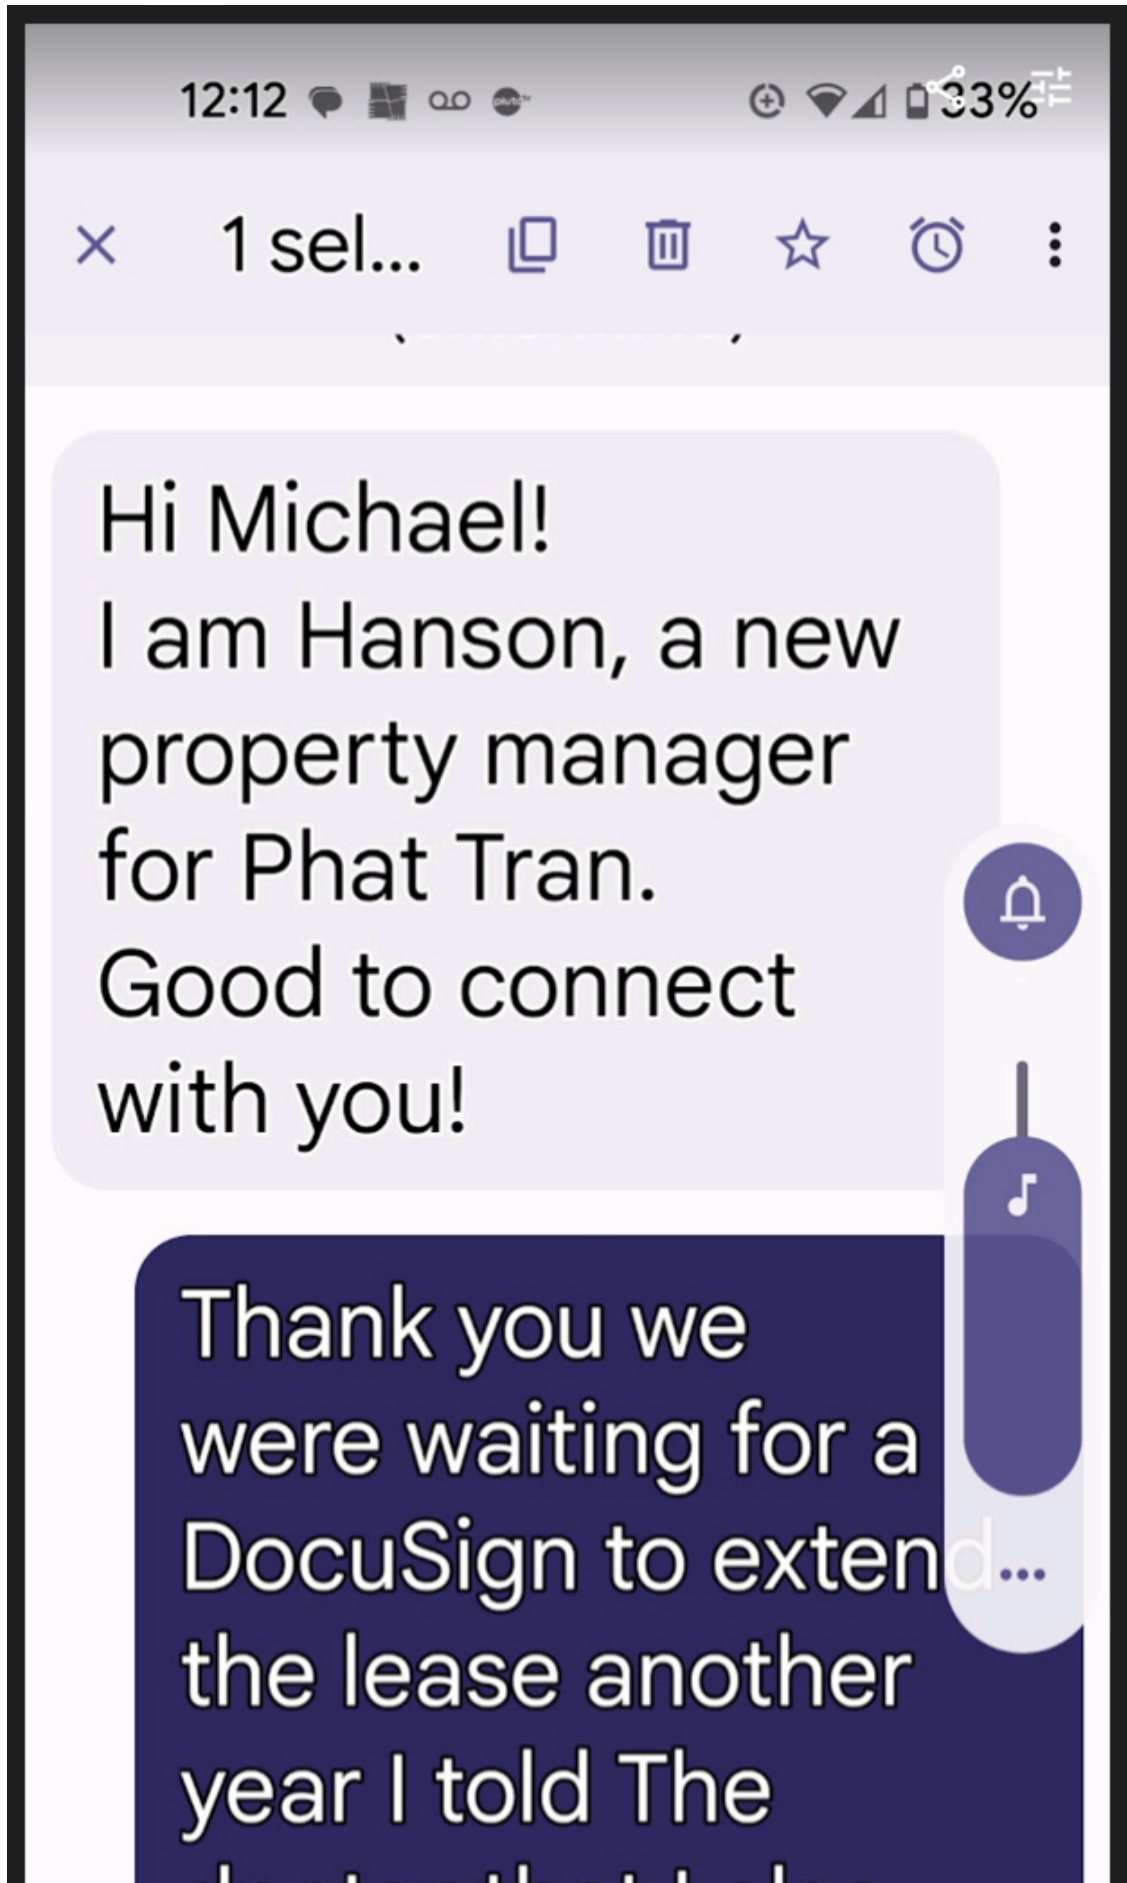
12:12 33%

× 1 sel...

Hi Michael!
I am Hanson, a new property manager for Phat Tran.
Good to connect with you!

Thank you we were waiting for a DocuSign to extend the lease another year I told The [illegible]

...